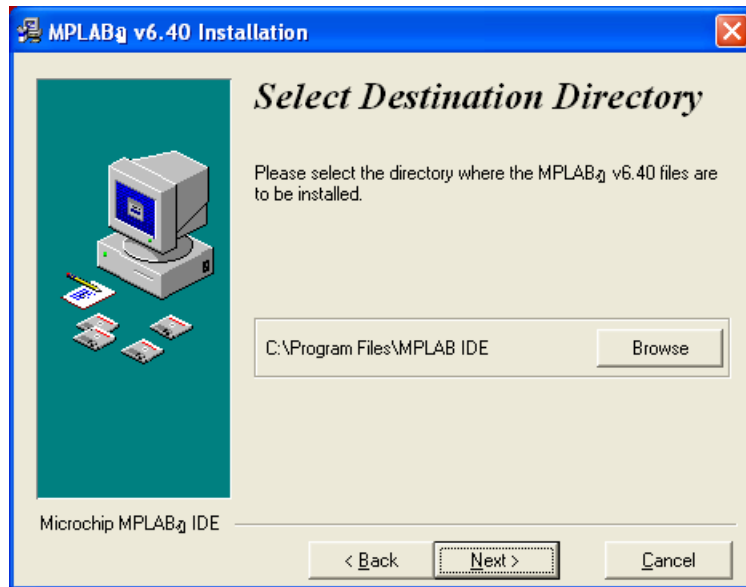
MPLAB$\text{ä}$ v6.40 Installation

Select Destination Directory

Please select the directory where the MPLAB$\text{ä}$ v6.40 files are to be installed.

C:\Program Files\MPLAB IDE

Browse

Microchip MPLAB$\text{ä}$ IDE

< Back

Next >

Cancel